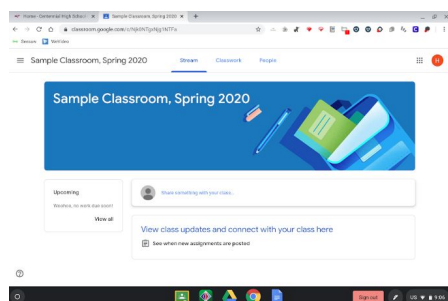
Home - Centennial High School ×  Sample Classroom, Spring 2020 ×  +

classroom.google.com/c/NjA5NTg4NjY1NTFa

Sample Classroom, Spring 2020    Stream    Classwork    People

Sample Classroom, Spring 2020

Upcoming

Woohoo, no work due soon!

View all

Share something with your class...

View class updates and connect with your class here

See when new assignments are posted

Sign out    US    9:06